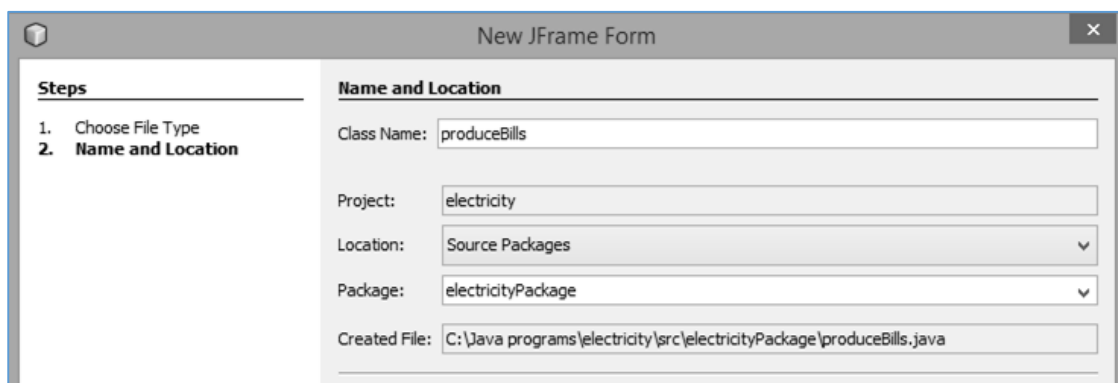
New JFrame Form

Steps

1. Choose File Type
2. Name and Location

Name and Location

Class Name: produceBills

Project: electricity

Location: Source Packages

Package: electricityPackage

Created File: C:\Java programs\electricity\src\electricityPackage\produceBills.java